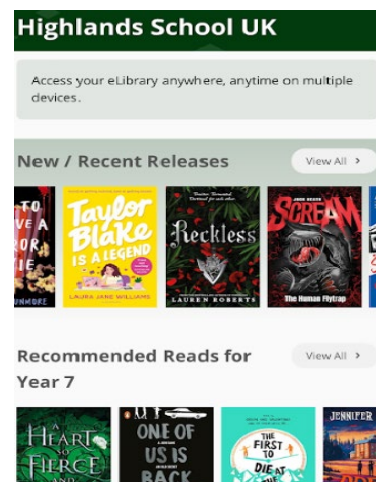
Highlands School UK

Access your eLibrary anywhere, anytime on multiple devices.

New / Recent Releases

View All

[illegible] TO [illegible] VE A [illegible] ROR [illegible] IE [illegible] UNMORE

Taylor Blake IS A LEGEND
LAURA JANE WILLIAMS

Reckless
LAUREN ROBERTS

SCREAM
The Human Flytrap

Recommended Reads for Year 7

View All

A HEART SO FIERCE AND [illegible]

ONE OF US IS BACK

THE FIRST TO DIE AT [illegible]

JENNIFER